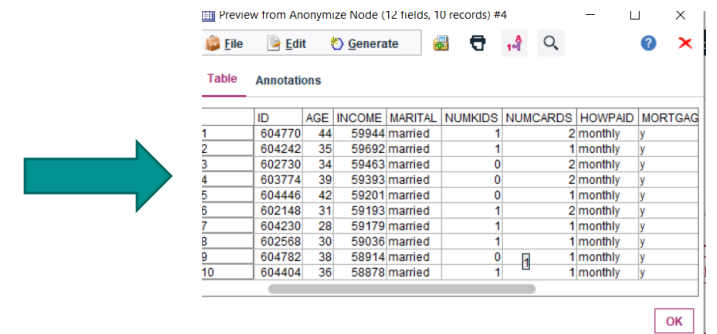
Preview from Anonymize Node (12 fields, 10 records) #4

File Edit Generate

Table Annotations

| | ID | AGE | INCOME | MARITAL | NUMKIDS | NUMCARDS | HOWPAID | MORTGAG |
|---|---|---|---|---|---|---|---|---|
| 1 | 604770 | 44 | 59944 | married | 1 | 2 | monthly | y |
| 2 | 604242 | 35 | 59692 | married | 1 | 1 | monthly | y |
| 3 | 602730 | 34 | 59463 | married | 0 | 2 | monthly | y |
| 4 | 603774 | 39 | 59393 | married | 0 | 2 | monthly | y |
| 5 | 604446 | 42 | 59201 | married | 0 | 1 | monthly | y |
| 6 | 602148 | 31 | 59193 | married | 1 | 2 | monthly | y |
| 7 | 604230 | 28 | 59179 | married | 1 | 1 | monthly | y |
| 8 | 602568 | 30 | 59036 | married | 1 | 1 | monthly | y |
| 9 | 604782 | 38 | 58914 | married | 0 | 1 | monthly | y |
| 10 | 604404 | 36 | 58878 | married | 1 | 1 | monthly | y |

OK